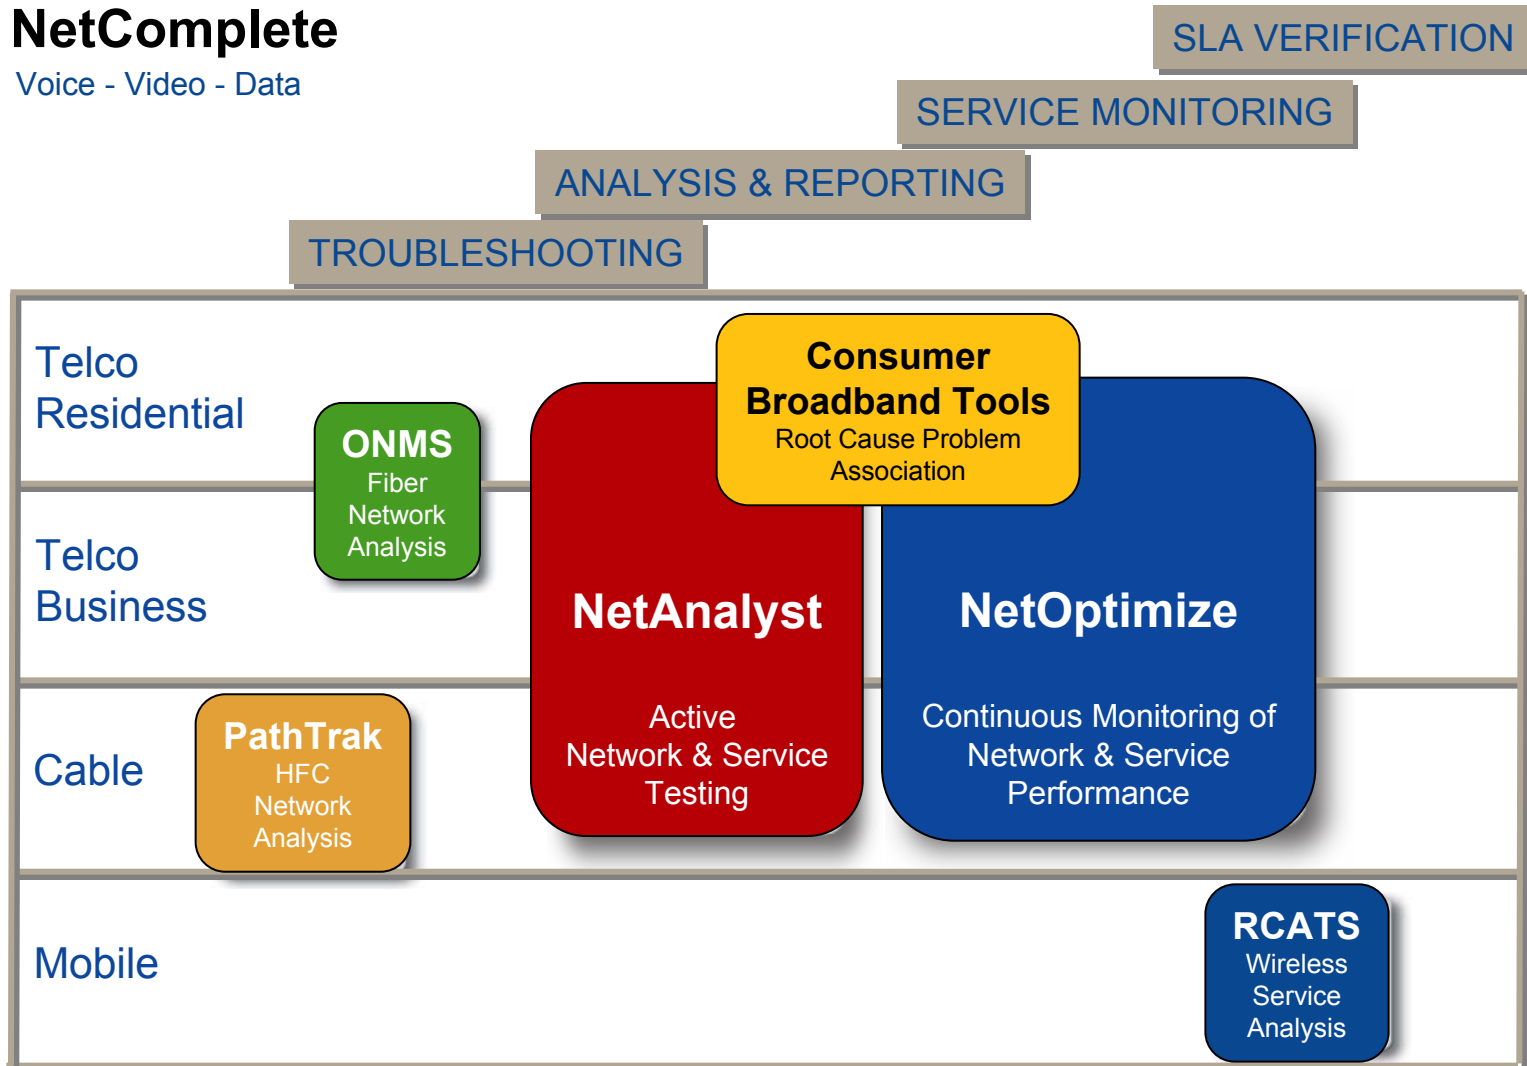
NetComplete
Voice - Video - Data

SLA VERIFICATION

SERVICE MONITORING

ANALYSIS & REPORTING

TROUBLESHOOTING

Telco Residential

Telco Business

Cable

Mobile

ONMS
Fiber Network Analysis

Consumer Broadband Tools
Root Cause Problem Association

NetAnalyst
Active Network & Service Testing

NetOptimize
Continuous Monitoring of Network & Service Performance

PathTrak
HFC Network Analysis

RCATS
Wireless Service Analysis